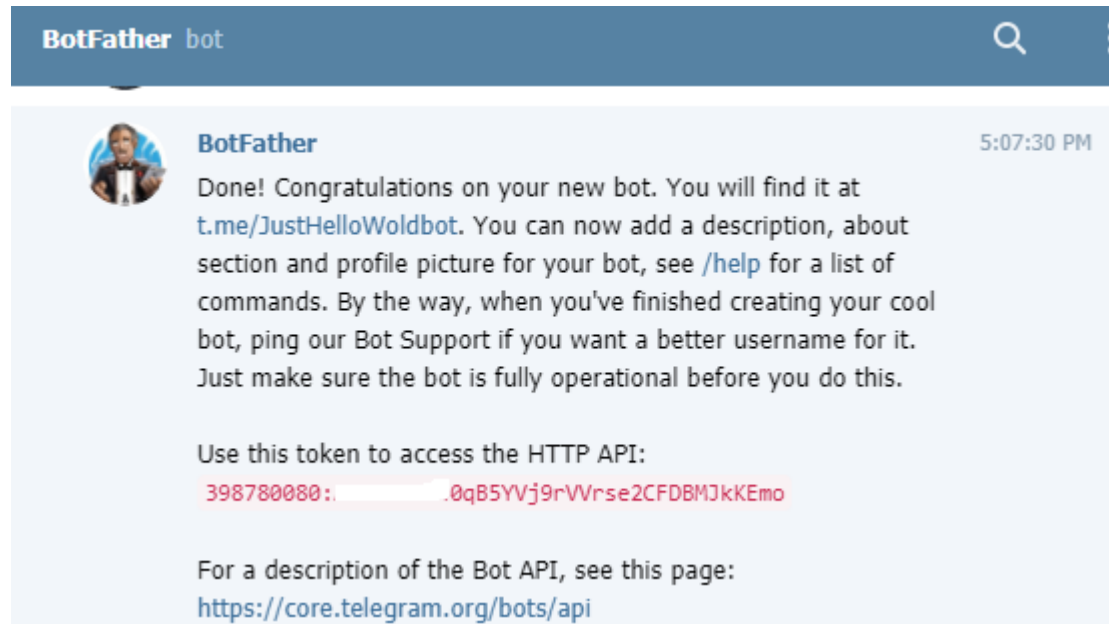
BotFather bot

BotFather 5:07:30 PM

Done! Congratulations on your new bot. You will find it at t.me/JustHelloWoldbot. You can now add a description, about section and profile picture for your bot, see /help for a list of commands. By the way, when you've finished creating your cool bot, ping our Bot Support if you want a better username for it. Just make sure the bot is fully operational before you do this.

Use this token to access the HTTP API:
398780080:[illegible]0qB5YVj9rVVrse2CFDBMJkKEmo

For a description of the Bot API, see this page:
https://core.telegram.org/bots/api